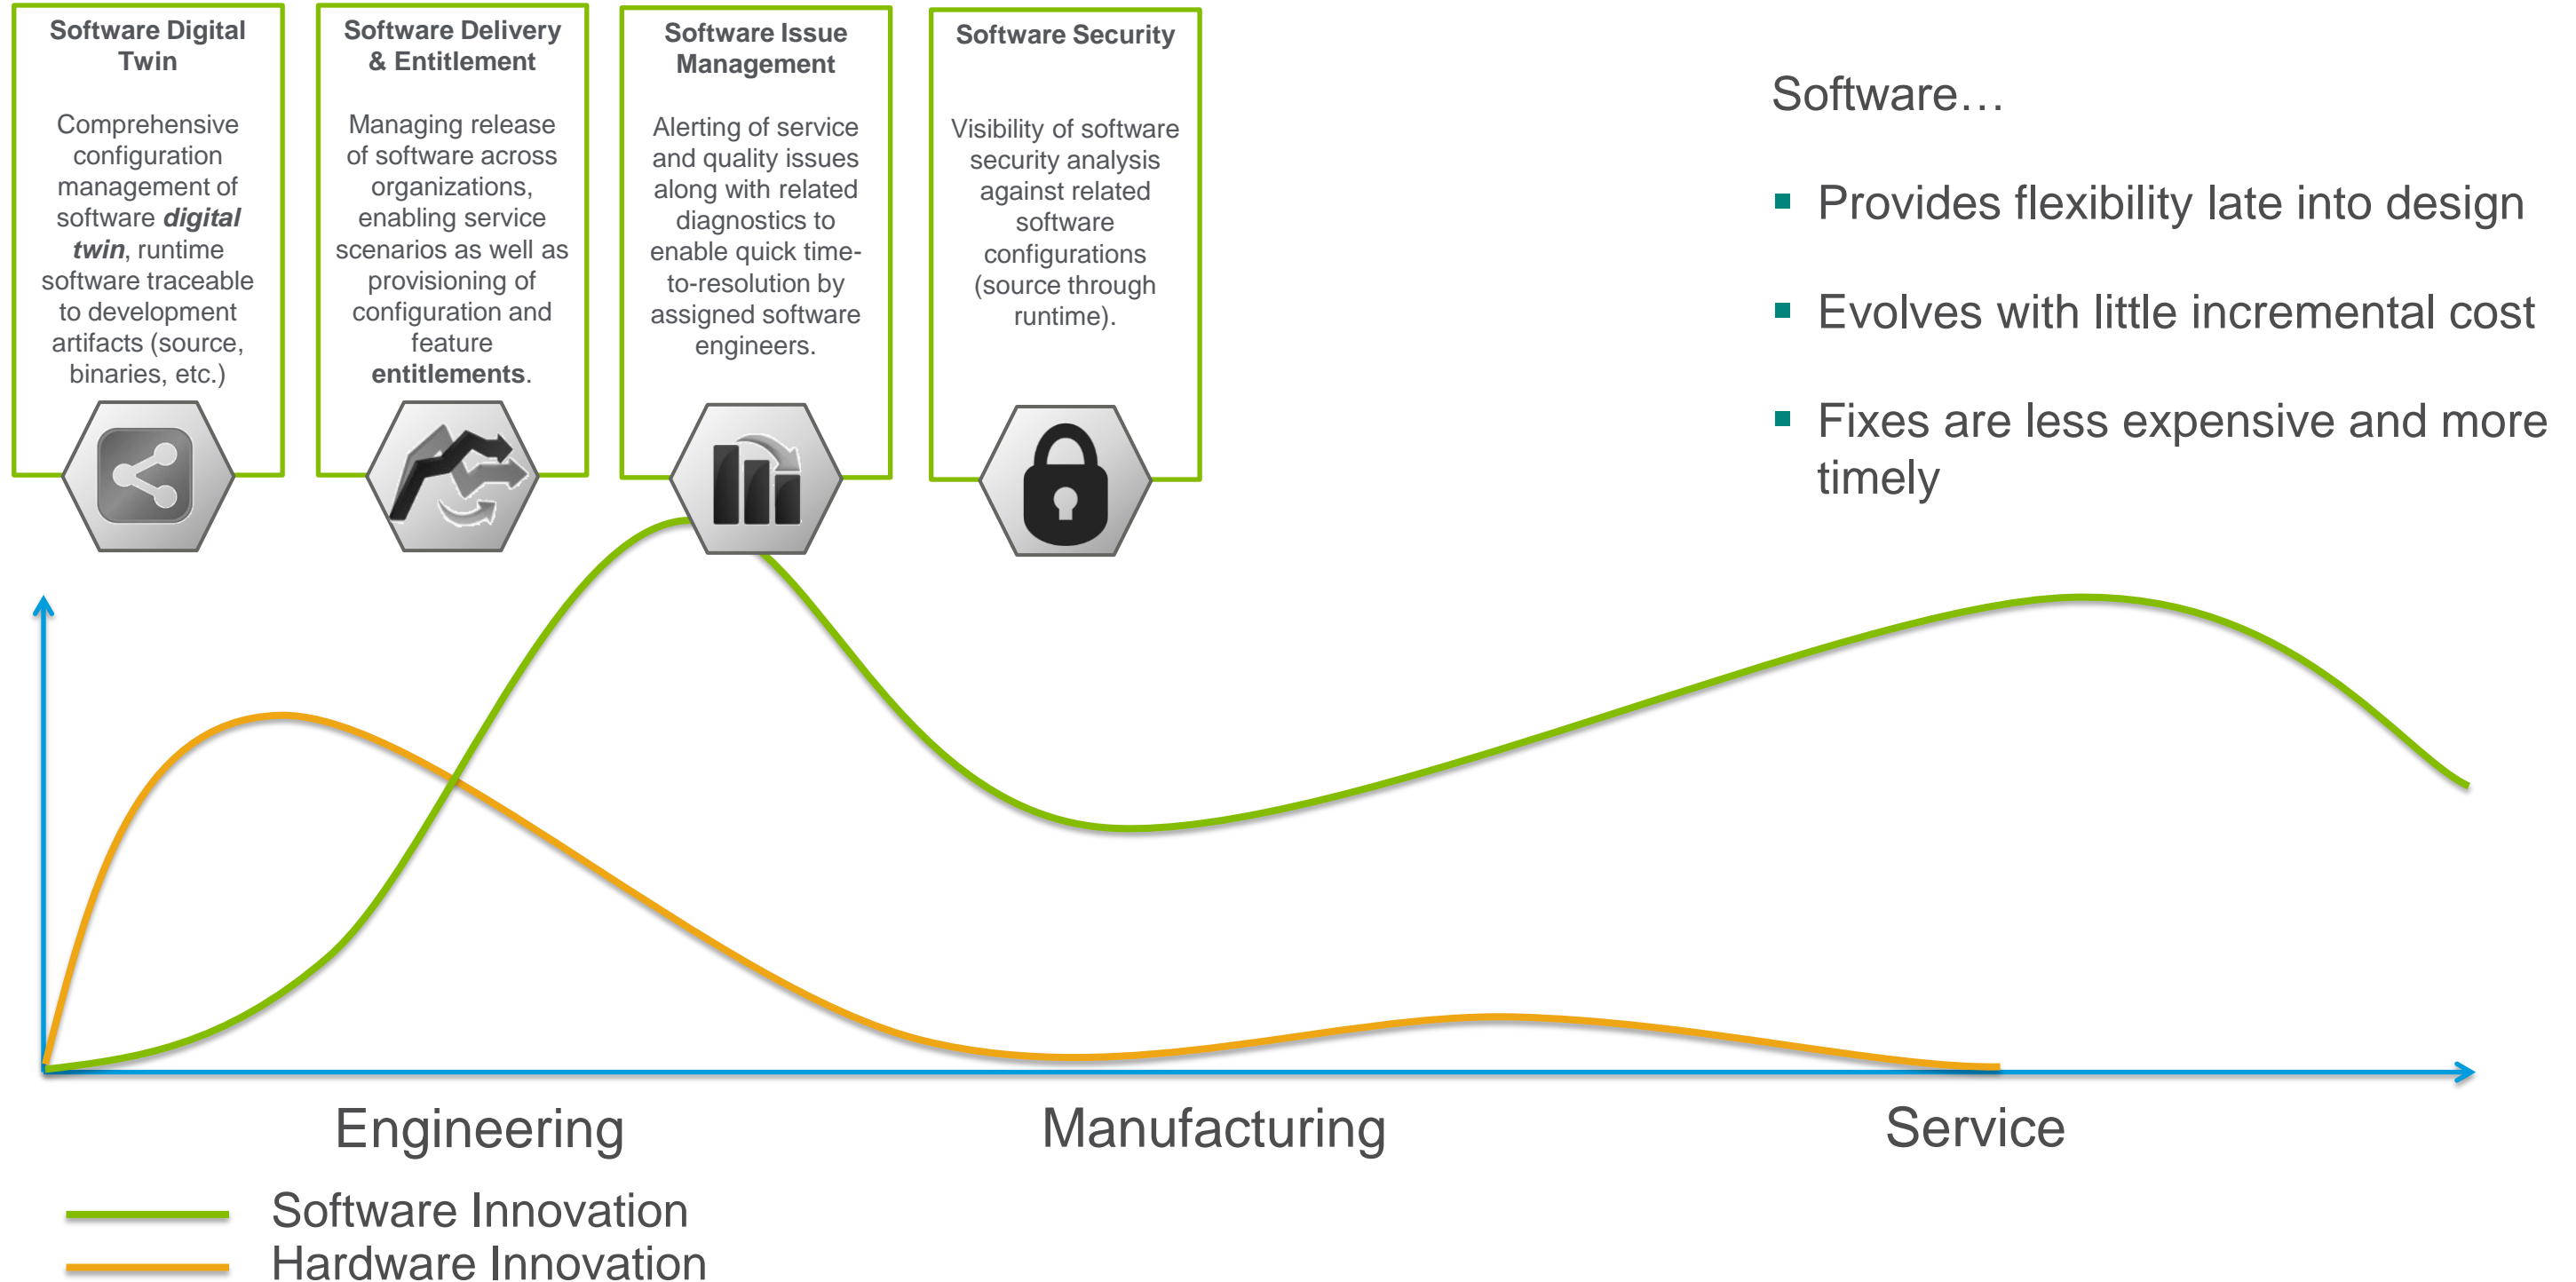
**Software Digital Twin**

Comprehensive configuration management of software ***digital twin***, runtime software traceable to development artifacts (source, binaries, etc.)

**Software Delivery & Entitlement**

Managing release of software across organizations, enabling service scenarios as well as provisioning of configuration and feature **entitlements**.

**Software Issue Management**

Alerting of service and quality issues along with related diagnostics to enable quick time-to-resolution by assigned software engineers.

**Software Security**

Visibility of software security analysis against related software configurations (source through runtime).

Software…

- Provides flexibility late into design
- Evolves with little incremental cost
- Fixes are less expensive and more timely

Engineering

Manufacturing

Service

Software Innovation

Hardware Innovation